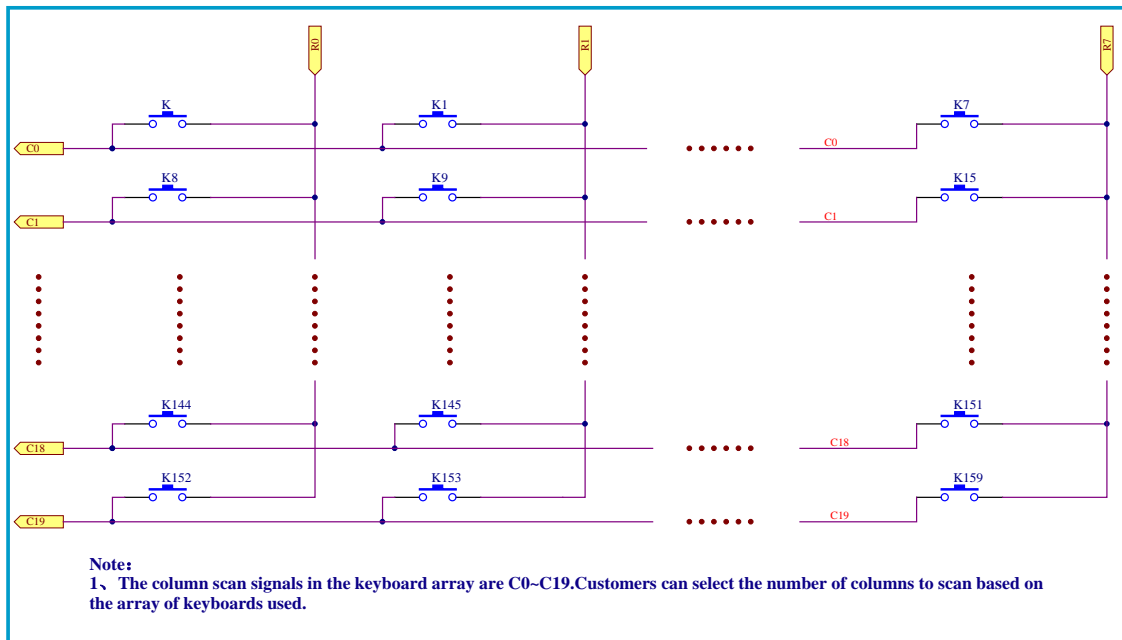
R0
R1
R7
K
K1
K7
C0
C0
K8
K9
K15
C1
C1
K144
K145
K151
C18
C18
K152
K153
K159
C19
C19

Note：
1、The column scan signals in the keyboard array are C0~C19.Customers can select the number of columns to scan based on the array of keyboards used.